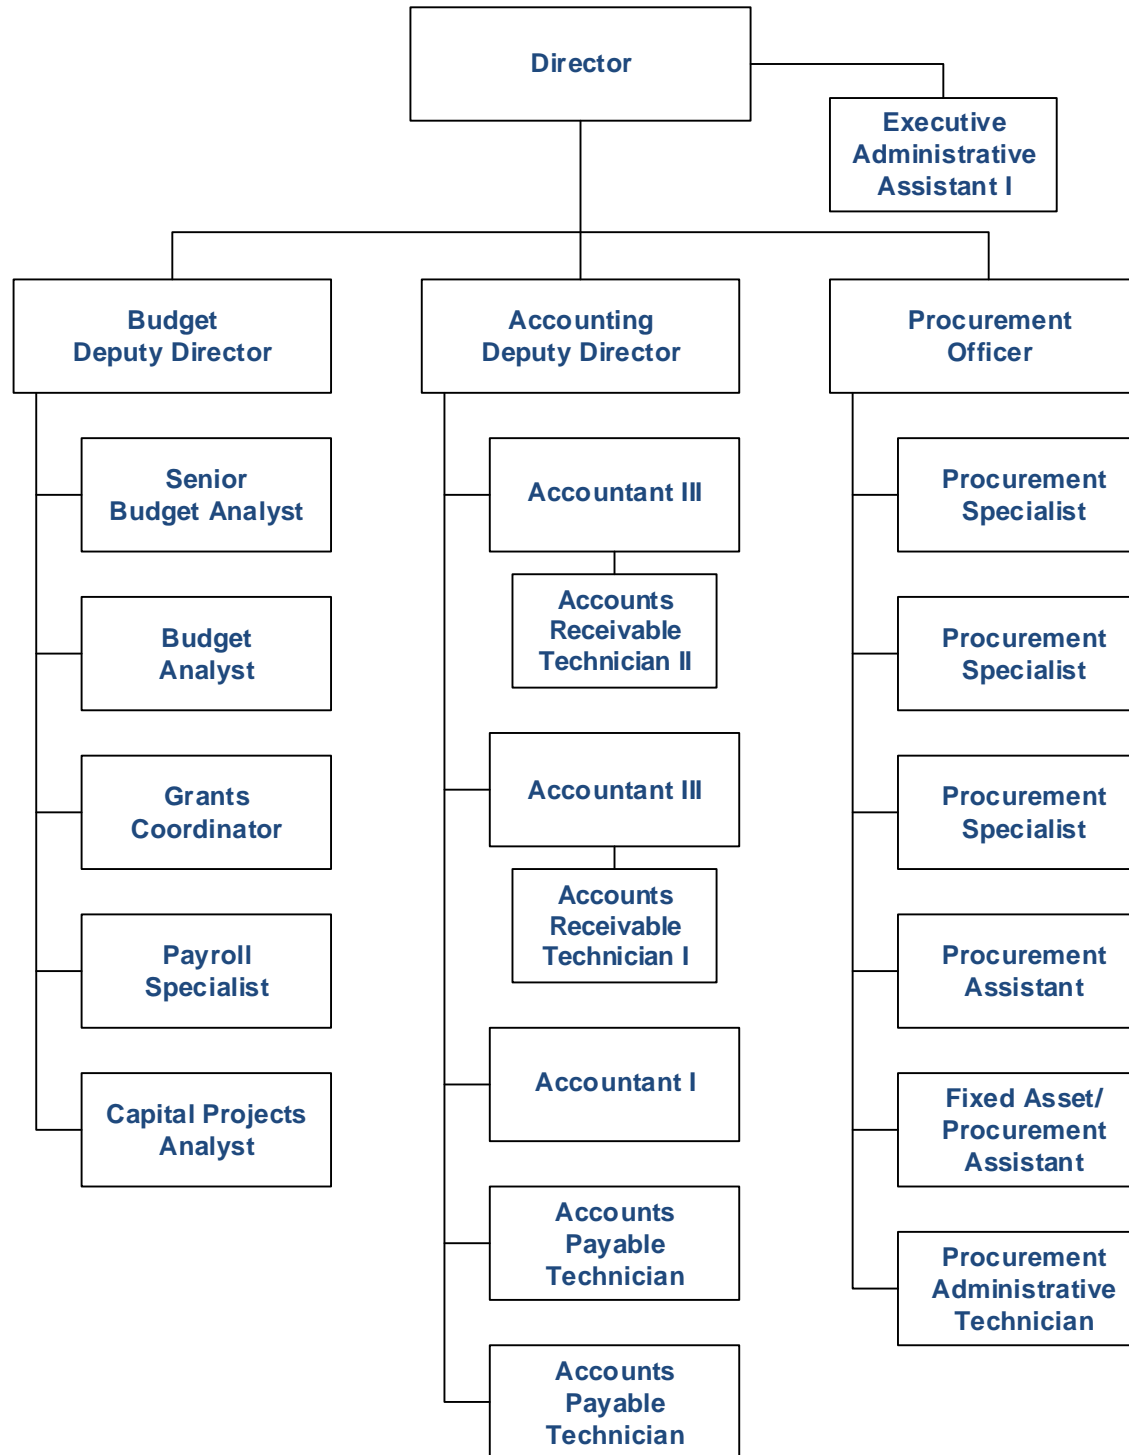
Director

Executive Administrative Assistant I

Budget Deputy Director

Senior Budget Analyst

Budget Analyst

Grants Coordinator

Payroll Specialist

Capital Projects Analyst

Accounting Deputy Director

Accountant III

Accounts Receivable Technician II

Accountant III

Accounts Receivable Technician I

Accountant I

Accounts Payable Technician

Accounts Payable Technician

Procurement Officer

Procurement Specialist

Procurement Specialist

Procurement Specialist

Procurement Assistant

Fixed Asset/ Procurement Assistant

Procurement Administrative Technician